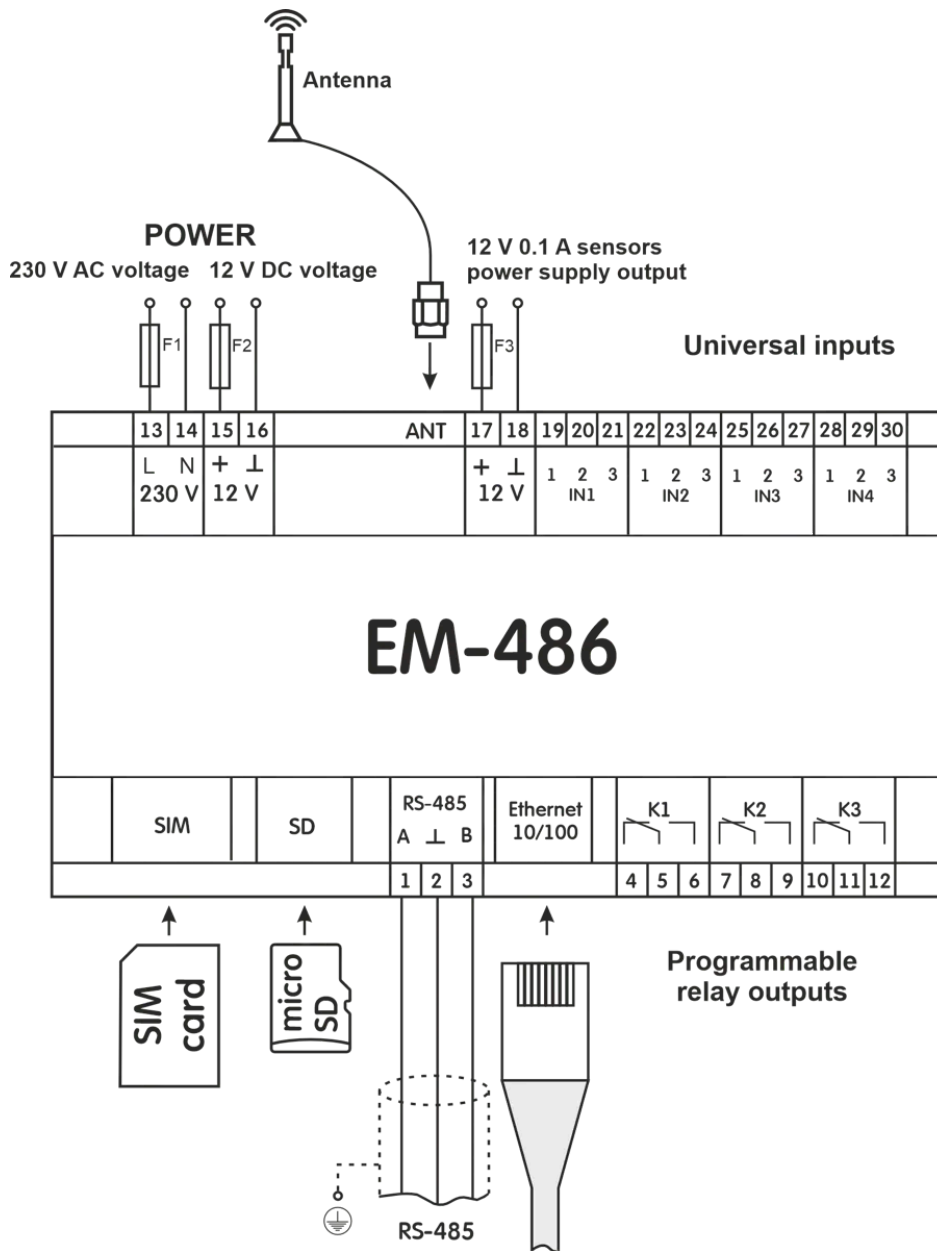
Antenna

POWER

230 V AC voltage 12 V DC voltage

12 V 0.1 A sensors power supply output

F1 F2 F3

Universal inputs

13 14 15 16 ANT 17 18 19 20 21 22 23 24 25 26 27 28 29 30

L N + ⊥ + ⊥ 1 2 3 1 2 3 1 2 3 1 2 3

230 V 12 V 12 V IN1 IN2 IN3 IN4

EM-486

SIM SD RS-485 A ⊥ B Ethernet 10/100 K1 K2 K3

1 2 3 4 5 6 7 8 9 10 11 12

SIM card

micro SD

Programmable relay outputs

RS-485